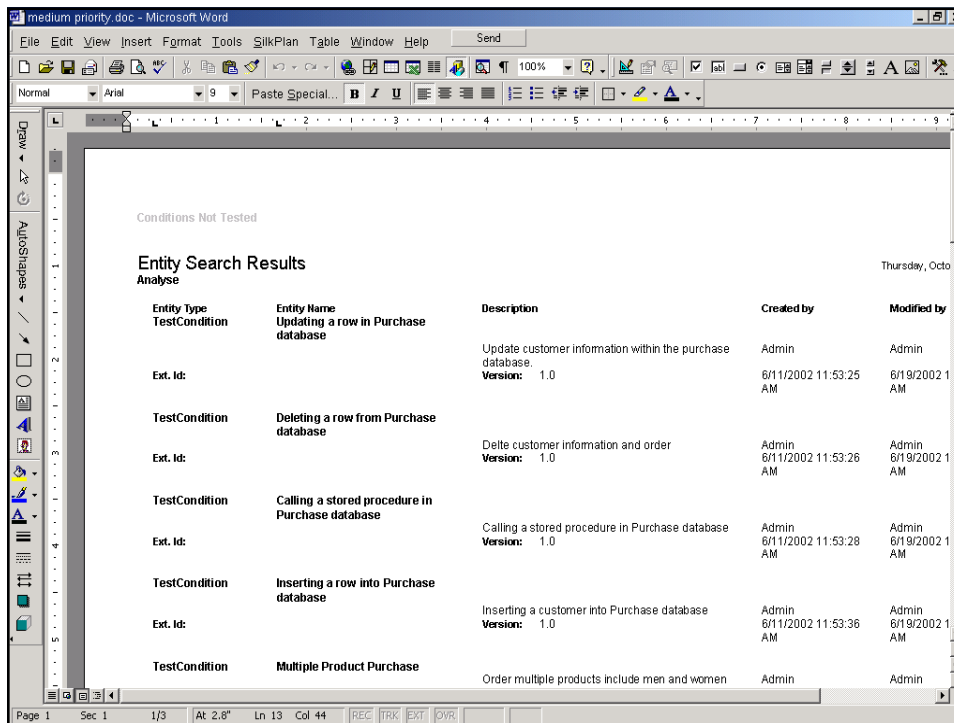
medium priority.doc - Microsoft Word

File Edit View Insert Format Tools SilkPlan Table Window Help Send

100%

Normal Arial 9 Paste Special... B I U

Draw AutoShapes

Conditions Not Tested

Entity Search Results
Analyse

Thursday, Octo

| Entity Type | Entity Name | Description | Created by | Modified by |
|---|---|---|---|---|
| TestCondition | Updating a row in Purchase database | | | |
| | | Update customer information within the purchase database. | Admin | Admin |
| Ext. Id: | | Version: 1.0 | 6/11/2002 11:53:25 AM | 6/19/2002 1 AM |
| TestCondition | Deleting a row from Purchase database | | | |
| | | Delte customer information and order | Admin | Admin |
| Ext. Id: | | Version: 1.0 | 6/11/2002 11:53:26 AM | 6/19/2002 1 AM |
| TestCondition | Calling a stored procedure in Purchase database | | | |
| | | Calling a stored procedure in Purchase database | Admin | Admin |
| Ext. Id: | | Version: 1.0 | 6/11/2002 11:53:28 AM | 6/19/2002 1 AM |
| TestCondition | Inserting a row into Purchase database | | | |
| | | Inserting a customer into Purchase database | Admin | Admin |
| Ext. Id: | | Version: 1.0 | 6/11/2002 11:53:36 AM | 6/19/2002 1 AM |
| TestCondition | Multiple Product Purchase | | | |
| | | Order multiple products include men and women | Admin | Admin |

Page 1 Sec 1 1/3 At 2.8" Ln 13 Col 44 REC TRK EXT OVR